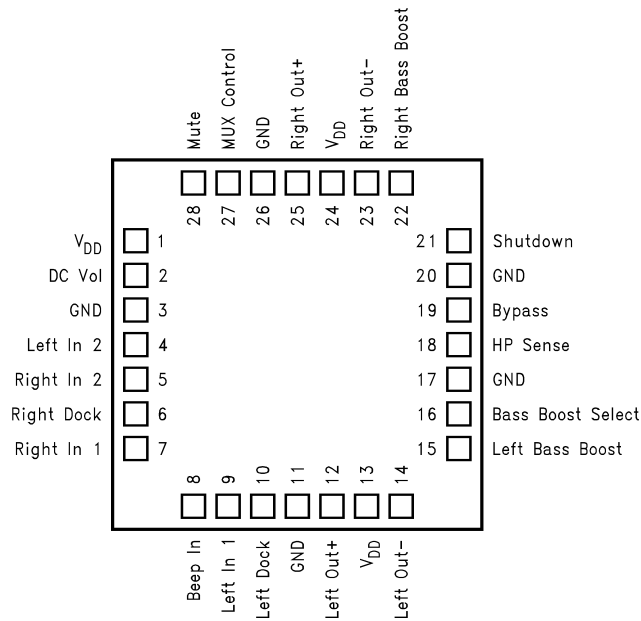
Mute
MUX Control
GND
Right Out+
$V_{DD}$
Right Out-
Right Bass Boost

28
27
26
25
24
23
22

$V_{DD}$ 1
DC Vol 2
GND 3
Left In 2 4
Right In 2 5
Right Dock 6
Right In 1 7

21 Shutdown
20 GND
19 Bypass
18 HP Sense
17 GND
16 Bass Boost Select
15 Left Bass Boost

8
9
10
11
12
13
14

Beep In
Left In 1
Left Dock
GND
Left Out+
$V_{DD}$
Left Out-